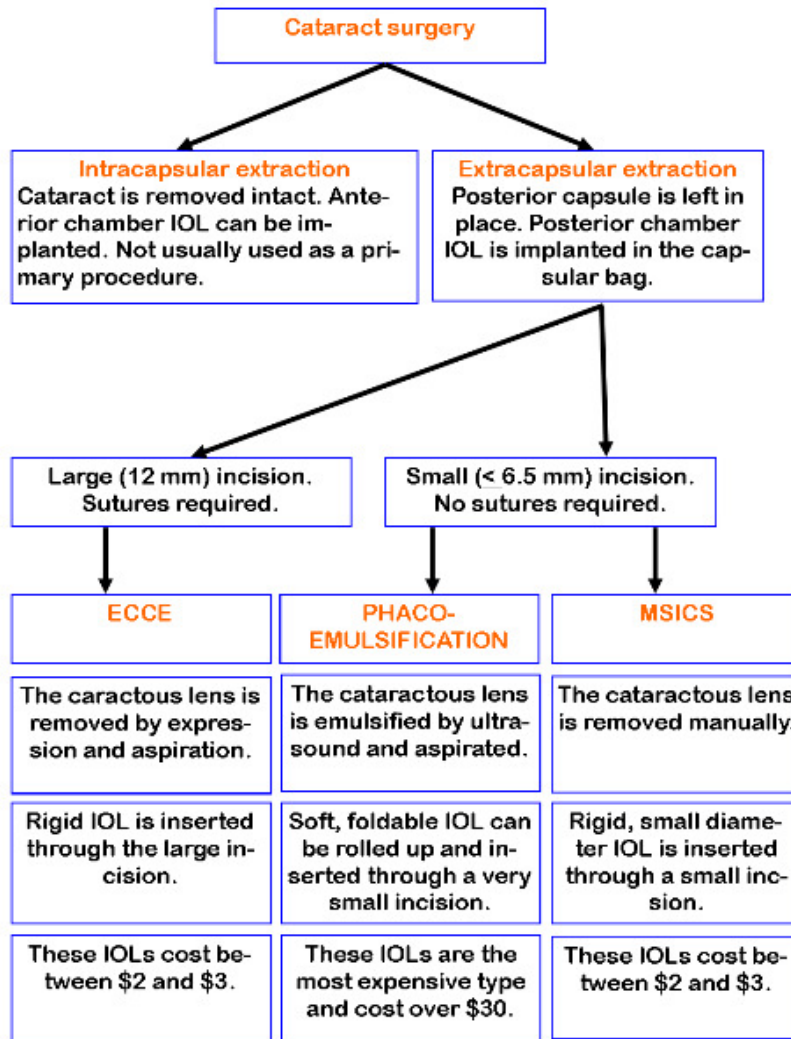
Cataract surgery

Intracapsular extraction
Cataract is removed intact. Anterior chamber IOL can be implanted. Not usually used as a primary procedure.

Extracapsular extraction
Posterior capsule is left in place. Posterior chamber IOL is implanted in the capsular bag.

Large (12 mm) incision. Sutures required.

Small (< 6.5 mm) incision. No sutures required.

ECCE

PHACO-EMULSIFICATION

MSICS

The caractous lens is removed by expression and aspiration.

The cataractous lens is emulsified by ultrasound and aspirated.

The cataractous lens is removed manually.

Rigid IOL is inserted through the large incision.

Soft, foldable IOL can be rolled up and inserted through a very small incision.

Rigid, small diameter IOL is inserted through a small incsion.

These IOLs cost between \$2 and \$3.

These IOLs are the most expensive type and cost over \$30.

These IOLs cost between \$2 and \$3.